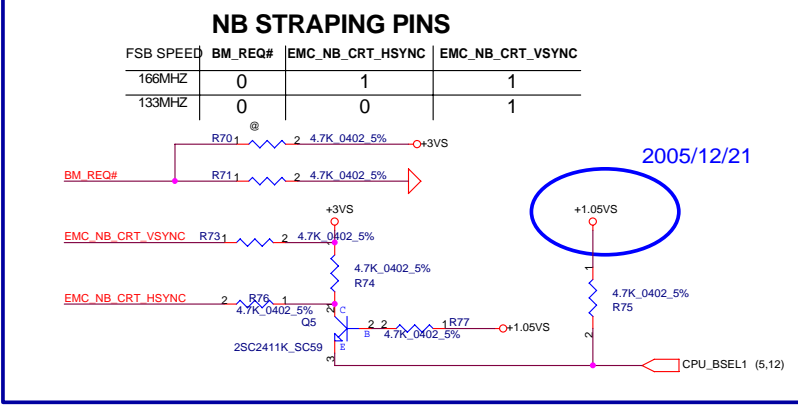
NB STRAPING PINS

| FSB SPEED | BM_REQ# | EMC_NB_CRT_HSYNC | EMC_NB_CRT_VSYNC |
|---|---|---|---|
| 166MHZ | 0 | 1 | 1 |
| 133MHZ | 0 | 0 | 1 |

@
R70 1 2 4.7K_0402_5% +3VS
BM_REQ#
R71 1 2 4.7K_0402_5%
2005/12/21
+3VS
+1.05VS
EMC_NB_CRT_VSYNC R73 1 2 4.7K_0402_5%
4.7K_0402_5%
R74
1
4.7K_0402_5%
R75
EMC_NB_CRT_HSYNC 2 R76 1
4.7K_0402_5%
Q5
2
C
2 2 4.7K_0402_5% 1 R77 +1.05VS
B
2SC2411K_SC59
E
3
2
CPU_BSEL1 (5,12)